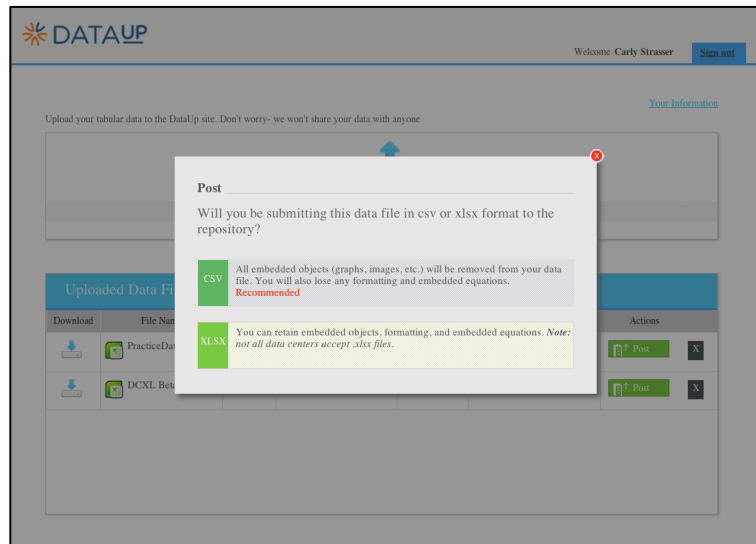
DATAUP

Welcome Carly Strasser Sign out

Your Information

Upload your tabular data to the DataUp site. Don't worry- we won't share your data with anyone

Post

Will you be submitting this data file in csv or xlsx format to the repository?

CSV All embedded objects (graphs, images, etc.) will be removed from your data file. You will also lose any formatting and embedded equations. Recommended

XLSX You can retain embedded objects, formatting, and embedded equations. *Note: not all data centers accept .xlsx files.*

Uploaded Data Fi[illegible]

| Download | File Nam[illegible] | Actions | |
|---|---|---|---|
| | PracticeDat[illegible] | Post | X |
| | DCXL Bet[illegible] | Post | X |